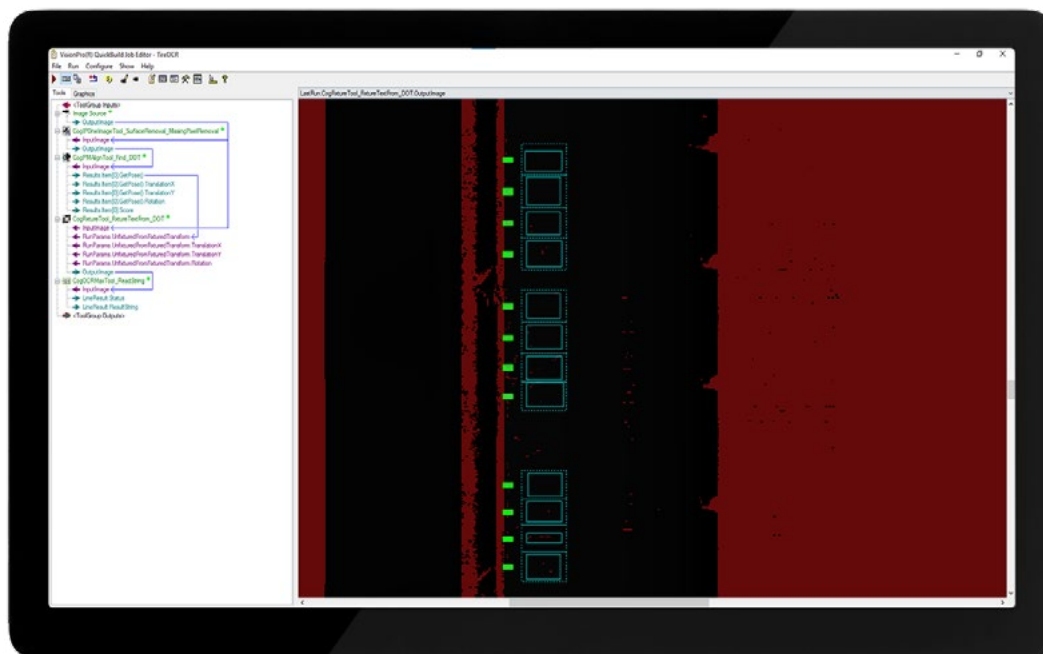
VisionPro(R) QuickBuild Job Editor - TireOCR

File Run Configure Show Help

Tools Graphics

LastRun.CogRetureTool_RetureTextFrom_DOT.OutputImage

<ToolGroup Inputs>
Image Source
OutputImage
CogIPOneImageTool_SurfaceRemoval_MissingPixelRemoval
InputImage
OutputImage
CogPMAlignTool_Find_DOT
InputImage
Results.Item[0].GetPose()
Results.Item[0].GetPose().TranslationX
Results.Item[0].GetPose().TranslationY
Results.Item[0].GetPose().Rotation
Results.Item[0].Score
CogRetureTool_RetureTextFrom_DOT
InputImage
RunParams.UnfeaturedFromFeaturedTransform
RunParams.UnfeaturedFromFeaturedTransform.TranslationX
RunParams.UnfeaturedFromFeaturedTransform.TranslationY
RunParams.UnfeaturedFromFeaturedTransform.Rotation
OutputImage
CogOCRMaxTool_ReadString
InputImage
LineResult.Status
LineResult.ResultString
<ToolGroup Outputs>